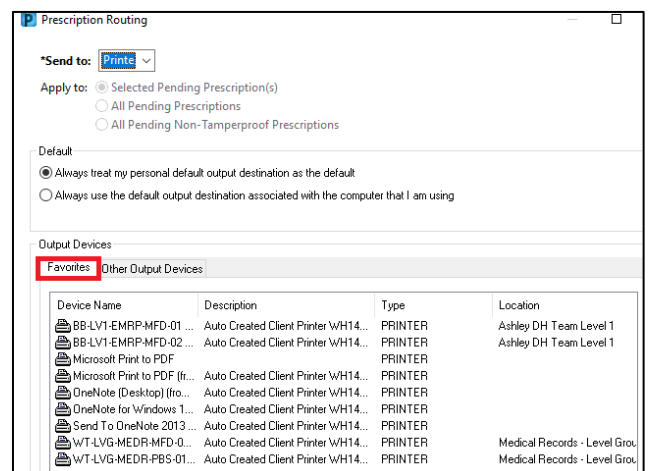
P Prescription Routing

*Send to: Printe

Apply to: Selected Pending Prescription(s)
All Pending Prescriptions
All Pending Non-Tamperproof Prescriptions

Default
Always treat my personal default output destination as the default
Always use the default output destination associated with the computer that I am using

Output Devices
Favorites | Other Output Devices

| Device Name | Description | Type | Location |
|---|---|---|---|
| BB-LV1-EMRP-MFD-01 ... | Auto Created Client Printer WH14... | PRINTER | Ashley DH Team Level 1 |
| BB-LV1-EMRP-MFD-02 ... | Auto Created Client Printer WH14... | PRINTER | Ashley DH Team Level 1 |
| Microsoft Print to PDF | | PRINTER | |
| Microsoft Print to PDF (fr... | Auto Created Client Printer WH14... | PRINTER | |
| OneNote (Desktop) (fro... | Auto Created Client Printer WH14... | PRINTER | |
| OneNote for Windows 1... | Auto Created Client Printer WH14... | PRINTER | |
| Send To OneNote 2013 ... | Auto Created Client Printer WH14... | PRINTER | |
| WT-LVG-MEDR-MFD-0... | Auto Created Client Printer WH14... | PRINTER | Medical Records - Level Grou |
| WT-LVG-MEDR-PBS-01... | Auto Created Client Printer WH14... | PRINTER | Medical Records - Level Grou |